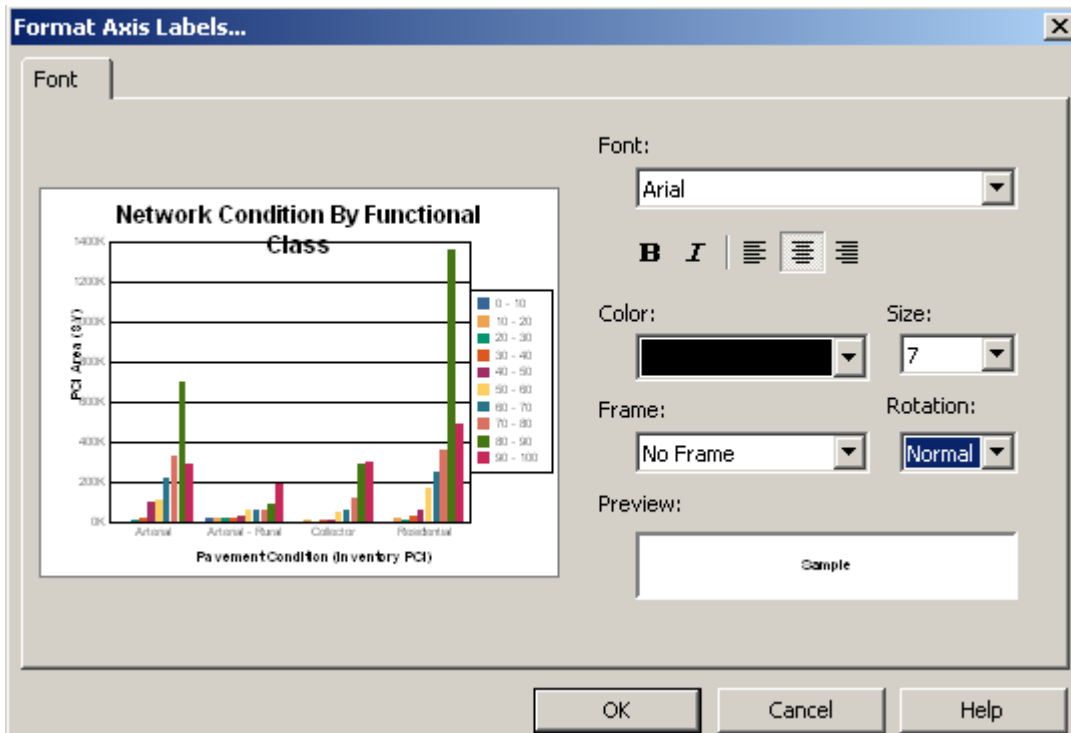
Format Axis Labels...

Font

Network Condition By Functional Class

1400K
1200K
1000K
800K
600K
400K
200K
0K

PCI Area (SY)

Arterial
Arterial - Rural
Collector
Residential

Pavement Condition (Inventory PCI)

0 - 10
10 - 20
20 - 30
30 - 40
40 - 50
50 - 60
60 - 70
70 - 80
80 - 90
90 - 100

Font:
Arial

B I

Color:
Size:
7

Frame:
No Frame
Rotation:
Normal

Preview:
Sample

OK
Cancel
Help